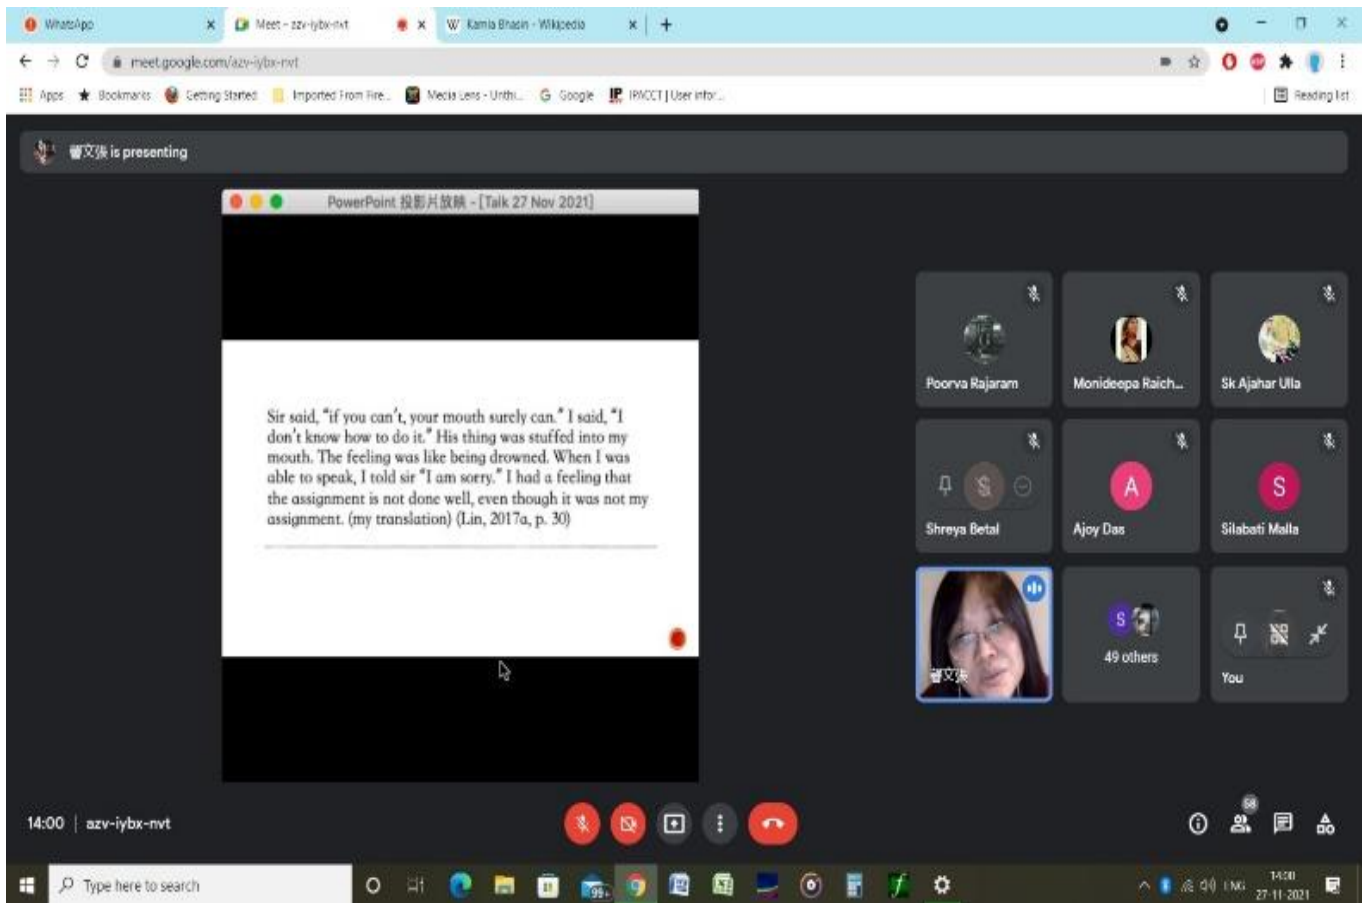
WhatsApp
Meet - azv-iybx-nvt
Kamla Bhasin - Wikipedia
meet.google.com/azv-iybx-nvt
Apps Bookmarks Getting Started Imported From Fire... Media Lens - Unthi... Google IPACCT | User infor...
Reading list

曾文珠 is presenting

PowerPoint 投影片放映 - [Talk 27 Nov 2021]

Sir said, "if you can't, your mouth surely can." I said, "I don't know how to do it." His thing was stuffed into my mouth. The feeling was like being drowned. When I was able to speak, I told sir "I am sorry." I had a feeling that the assignment is not done well, even though it was not my assignment. (my translation) (Lin, 2017a, p. 30)

Poorva Rajaram
Monideepa Raich...
Sk Ajahar Ulla
S
Shreya Betal
A
Ajoy Das
S
Silabati Malla
曾文珠
S
49 others
You

14:00 | azv-iybx-nvt
58

Type here to search
99+
ENG
14:00
27-11-2021